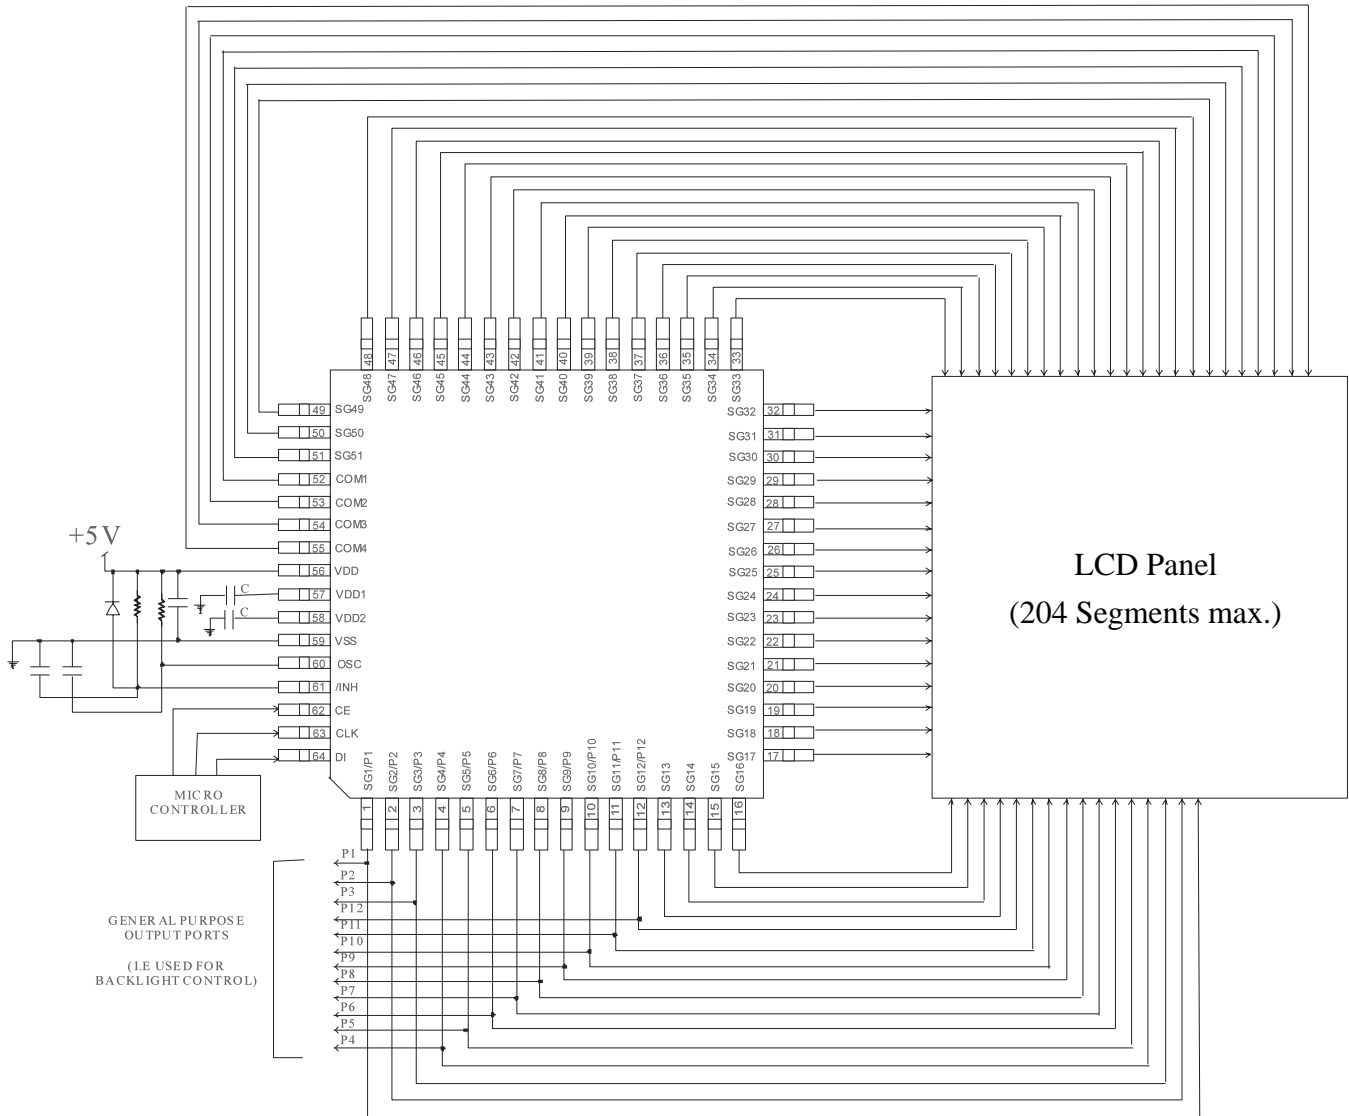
SG48 48 SG47 47 SG46 46 SG45 45 SG44 44 SG43 43 SG42 42 SG41 41 SG40 40 SG39 39 SG38 38 SG37 37 SG36 36 SG35 35 SG34 34 SG33 33

49 SG49
50 SG50
51 SG51
52 COM1
53 COM2
54 COM3
55 COM4
56 VDD
57 VDD1
58 VDD2
59 VSS
60 OSC
61 /INH
62 CE
63 CLK
64 DI

SG32 32
SG31 31
SG30 30
SG29 29
SG28 28
SG27 27
SG26 26
SG25 25
SG24 24
SG23 23
SG22 22
SG21 21
SG20 20
SG19 19
SG18 18
SG17 17

SG1/P1 1 SG2/P2 2 SG3/P3 3 SG4/P4 4 SG5/P5 5 SG6/P6 6 SG7/P7 7 SG8/P8 8 SG9/P9 9 SG10/P10 10 SG11/P11 11 SG12/P12 12 SG13 13 SG14 14 SG15 15 SG16 16

+5V

C

C

LCD Panel
(204 Segments max.)

MICRO CONTROLLER

P1
P2
P3
P12
P11
P10
P9
P8
P7
P6
P5
P4

GENERAL PURPOSE OUTPUT PORTS

(I.E USED FOR BACKLIGHT CONTROL)